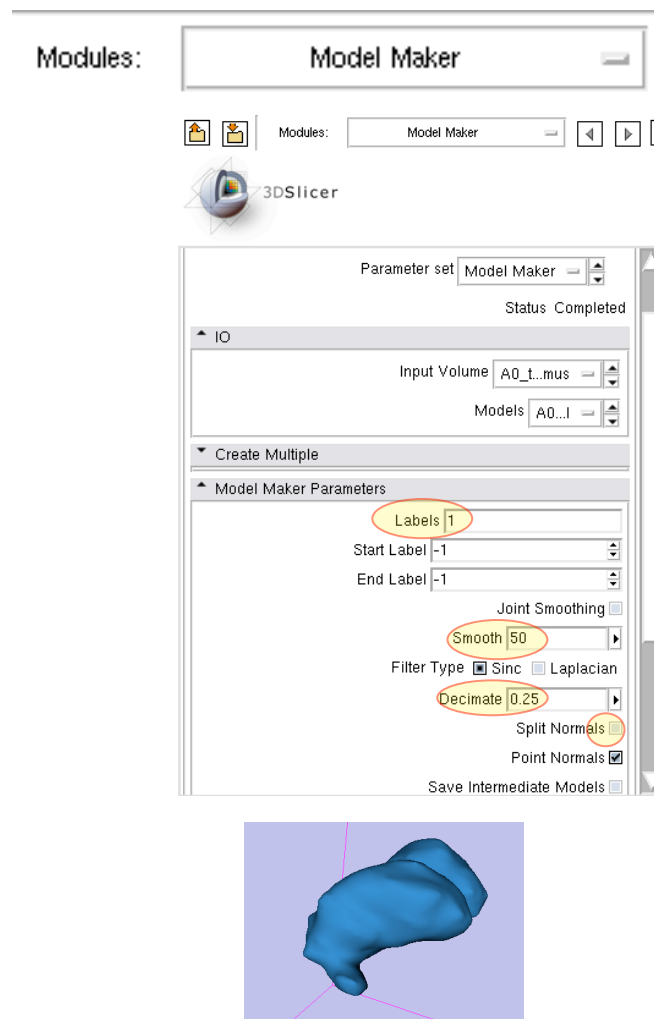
Modules: Model Maker

Modules: Model Maker

3DSlicer

Parameter set Model Maker

Status Completed

IO

Input Volume A0_t...mus

Models A0...l

Create Multiple

Model Maker Parameters

Labels 1

Start Label -1

End Label -1

Joint Smoothing

Smooth 50

Filter Type Sinc Laplacian

Decimate 0.25

Split Normals

Point Normals

Save Intermediate Models